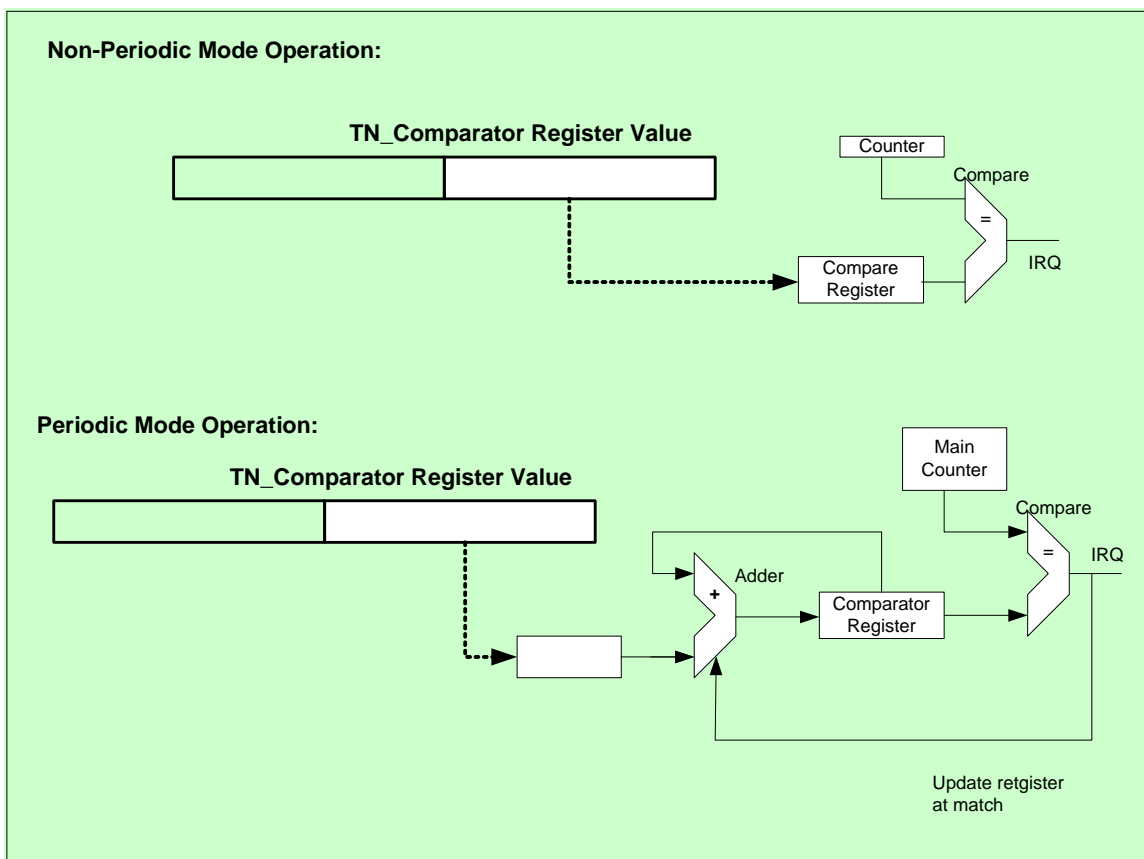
Non-Periodic Mode Operation:

TN_Comparator Register Value

Counter

Compare

=

Compare Register

IRQ

Periodic Mode Operation:

TN_Comparator Register Value

Main Counter

Compare

Adder

+

Comparator Register

=

IRQ

Update retgister at match